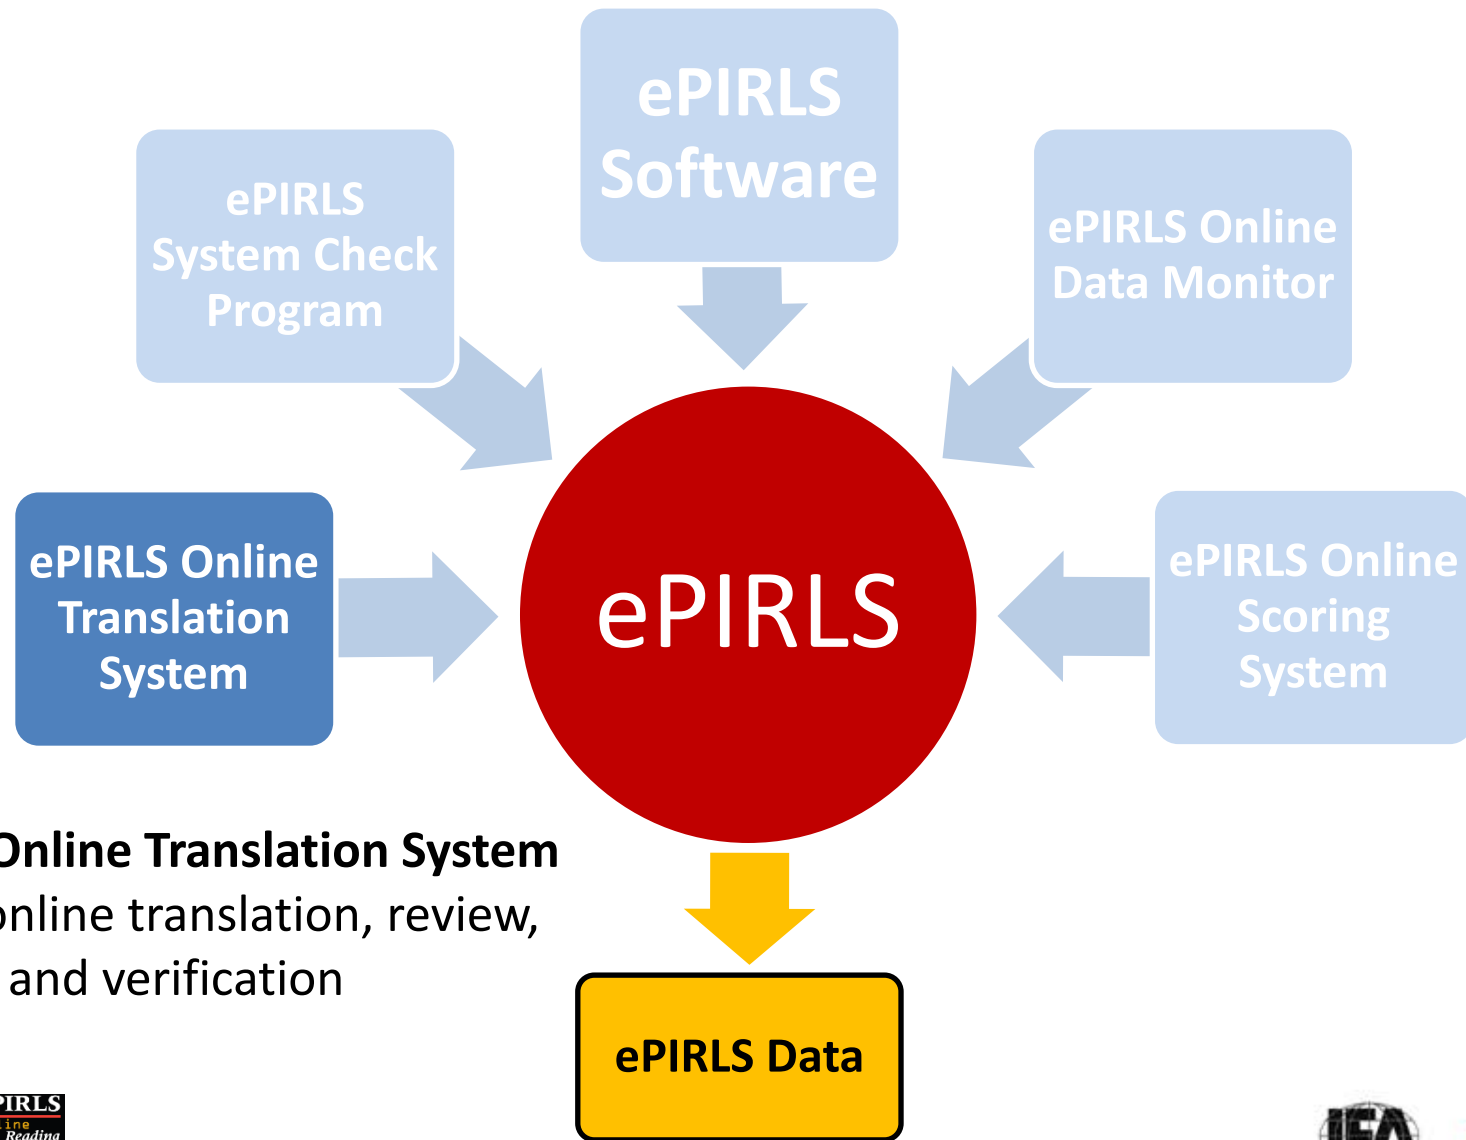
ePIRLS Software

ePIRLS System Check Program

ePIRLS Online Data Monitor

ePIRLS Online Translation System

ePIRLS

ePIRLS Online Scoring System

Online Translation System
online translation, review, and verification

ePIRLS Data

PIRLS
line
Reading

IEA